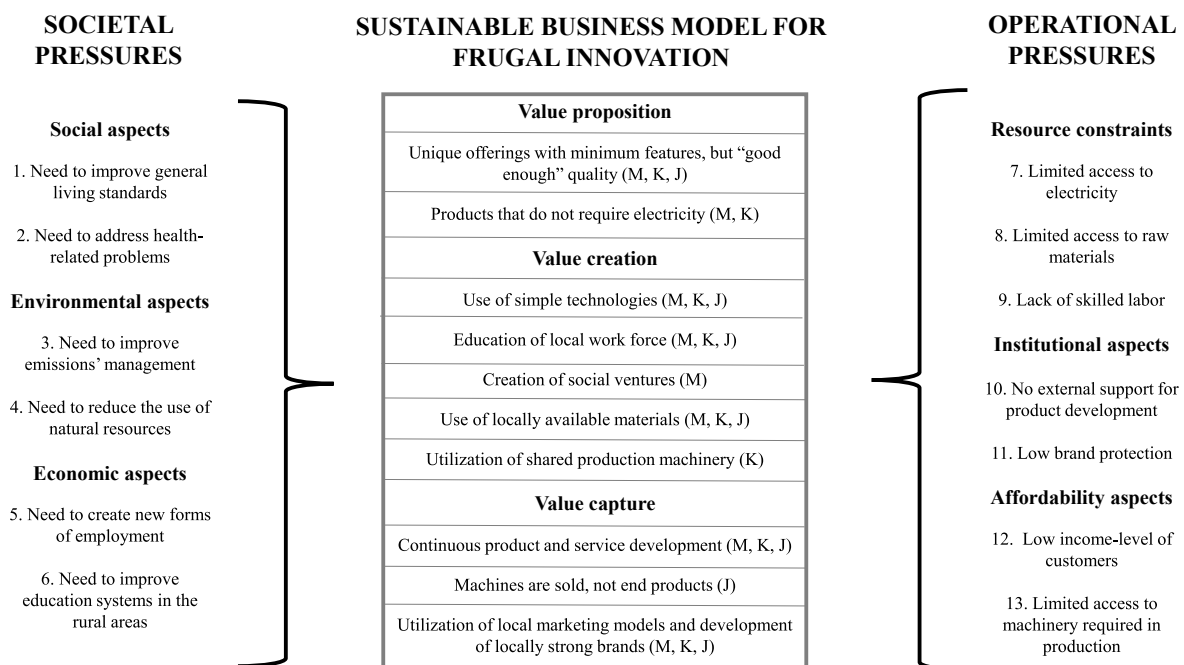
SOCIETAL PRESSURES

Social aspects

1. Need to improve general living standards

2. Need to address health-related problems

Environmental aspects

3. Need to improve emissions' management

4. Need to reduce the use of natural resources

Economic aspects

5. Need to create new forms of employment

6. Need to improve education systems in the rural areas

SUSTAINABLE BUSINESS MODEL FOR FRUGAL INNOVATION

| Value proposition |
|---|
| Unique offerings with minimum features, but "good enough" quality (M, K, J) |
| Products that do not require electricity (M, K) |
| **Value creation** |
| Use of simple technologies (M, K, J) |
| Education of local work force (M, K, J) |
| Creation of social ventures (M) |
| Use of locally available materials (M, K, J) |
| Utilization of shared production machinery (K) |
| **Value capture** |
| Continuous product and service development (M, K, J) |
| Machines are sold, not end products (J) |
| Utilization of local marketing models and development of locally strong brands (M, K, J) |

OPERATIONAL PRESSURES

Resource constraints

7. Limited access to electricity

8. Limited access to raw materials

9. Lack of skilled labor

Institutional aspects

10. No external support for product development

11. Low brand protection

Affordability aspects

12. Low income-level of customers

13. Limited access to machinery required in production